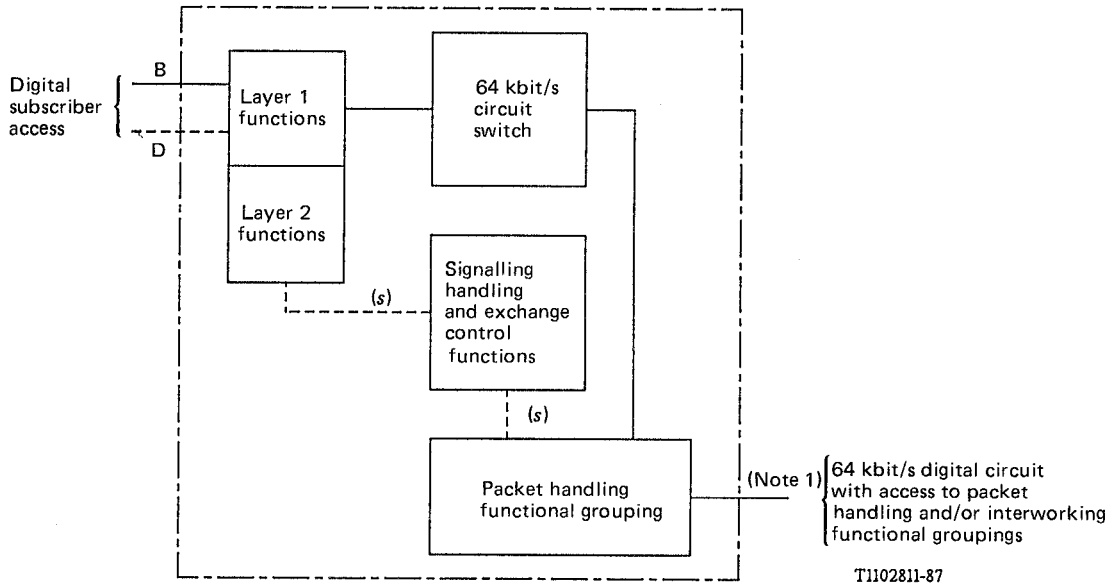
Digital subscriber access

B

D

Layer 1 functions

Layer 2 functions

64 kbit/s circuit switch

(s)

Signalling handling and exchange control functions

(s)

Packet handling functional grouping

(Note 1)

64 kbit/s digital circuit with access to packet handling and/or interworking functional groupings

T1102811-87